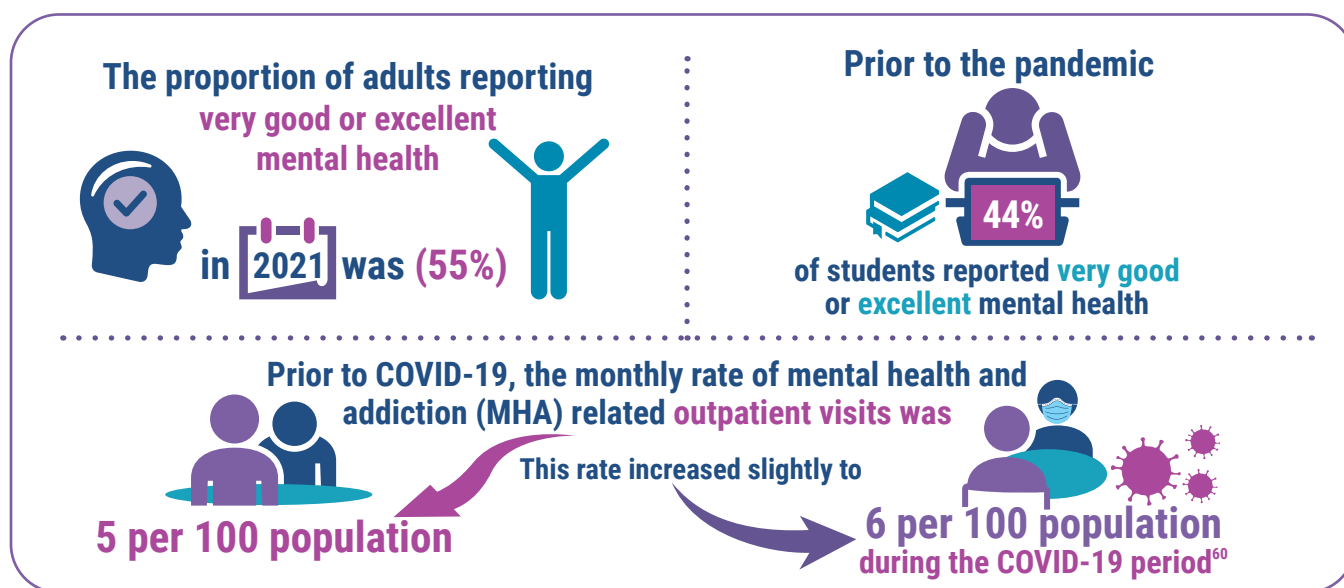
The proportion of adults reporting very good or excellent mental health

in 2021 was (55%)

Prior to the pandemic

44%

of students reported very good or excellent mental health

Prior to COVID-19, the monthly rate of mental health and addiction (MHA) related outpatient visits was

5 per 100 population

This rate increased slightly to

6 per 100 population during the COVID-19 period$^{60}$